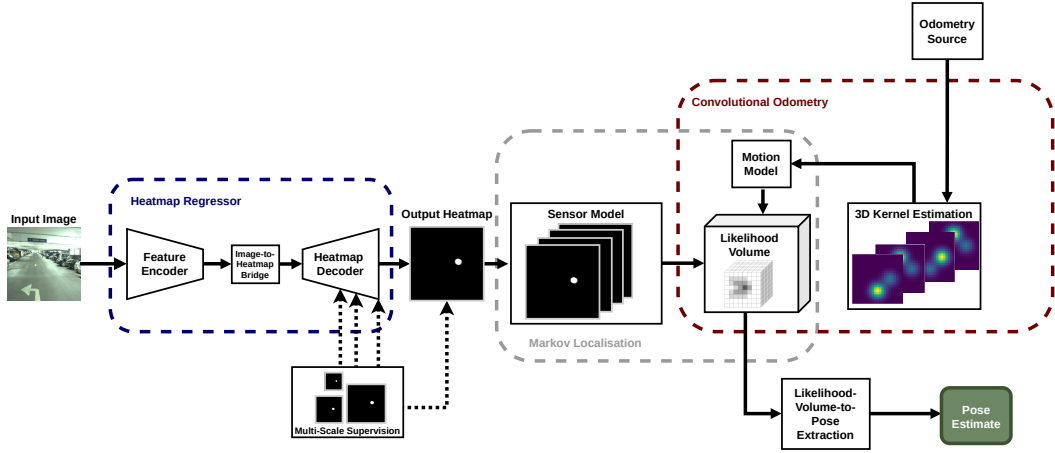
Odometry Source

Convolutional Odometry

Heatmap Regressor

Motion Model

Input Image

Output Heatmap

Sensor Model

Likelihood Volume

3D Kernel Estimation

Feature Encoder

Image-to-Heatmap Bridge

Heatmap Decoder

Markov Localisation

Multi-Scale Supervision

Likelihood-Volume-to-Pose Extraction

Pose Estimate